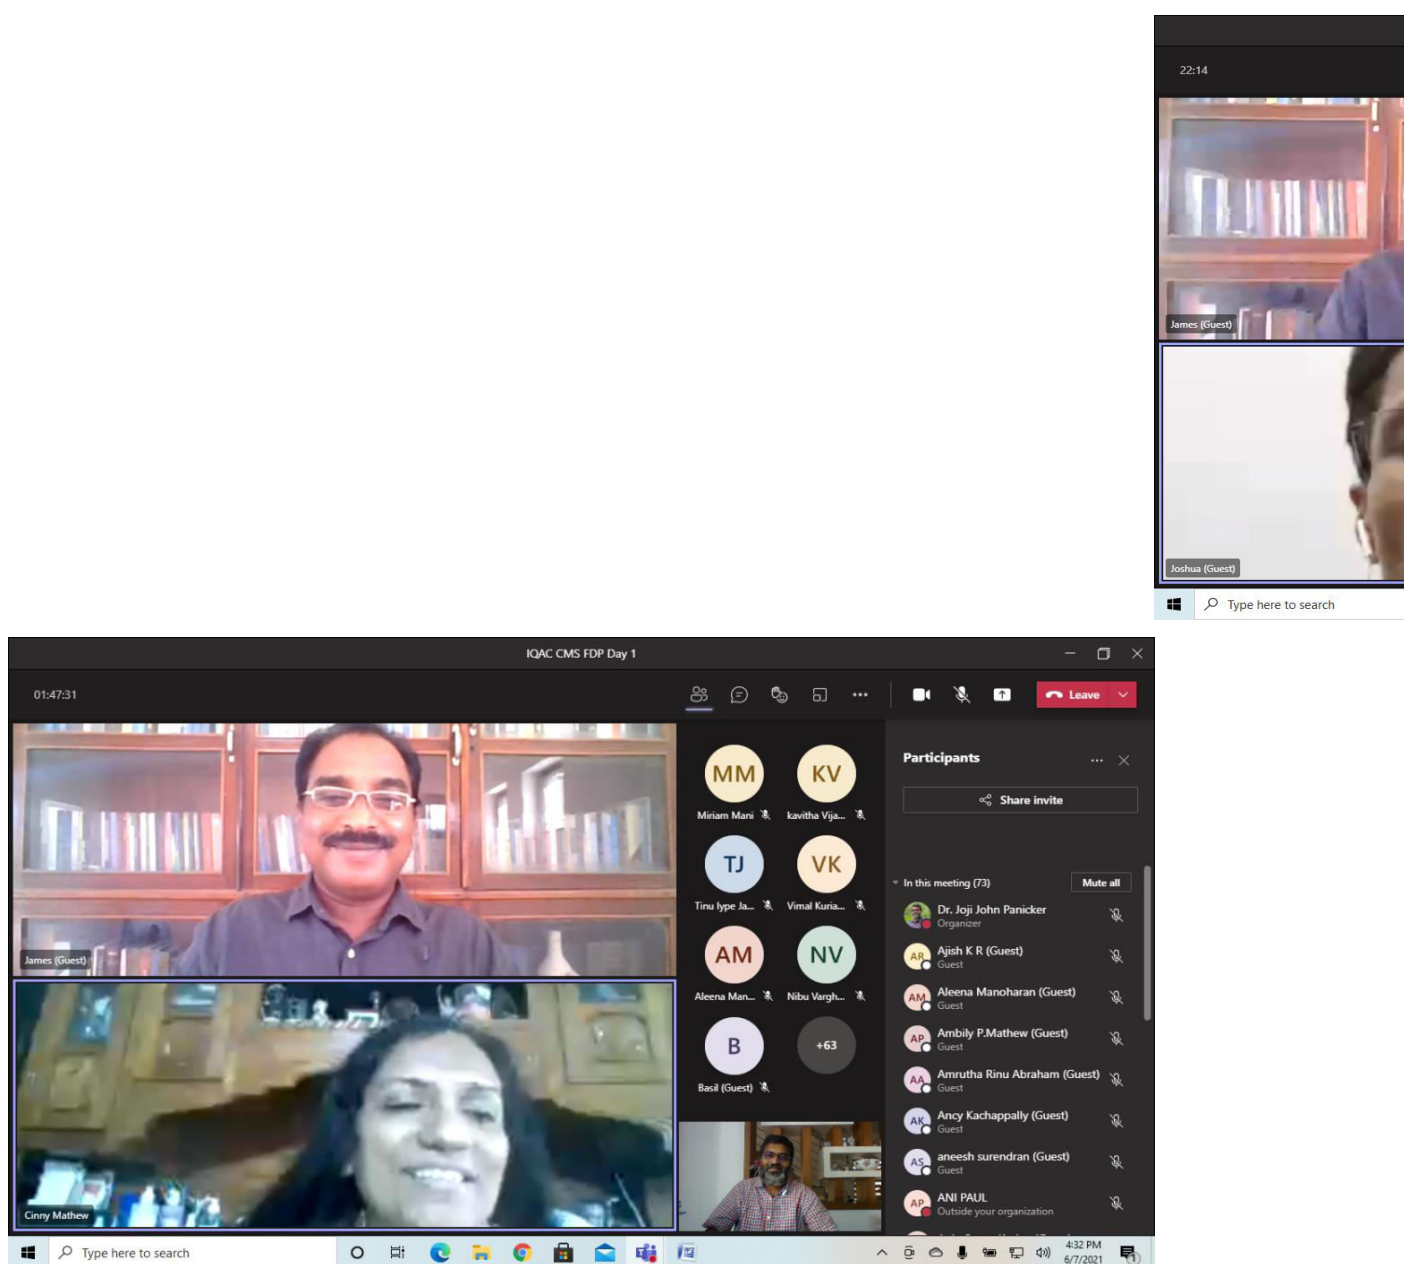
22:14

James (Guest)

Joshua (Guest)

Type here to search

IQAC CMS FDP Day 1

01:47:31

Leave

James (Guest)

Cinny Mathew

MM
Miriam Mani

KV
kavitha Vija...

TJ
Tinu Iype Ja...

VK
Vimal Kuria...

AM
Aleena Man...

NV
Nibu Vargh...

B
Basil (Guest)

+63

Participants

Share invite

In this meeting (73)

Mute all

Dr. Joji John Panicker
Organizer

AR
Ajish K R (Guest)
Guest

AM
Aleena Manoharan (Guest)
Guest

AP
Ambily P.Mathew (Guest)
Guest

AA
Amrutha Rinu Abraham (Guest)
Guest

AK
Ancy Kachappally (Guest)
Guest

AS
aneesh surendran (Guest)
Guest

AP
ANI PAUL
Outside your organization

Type here to search

4:32 PM
6/7/2021